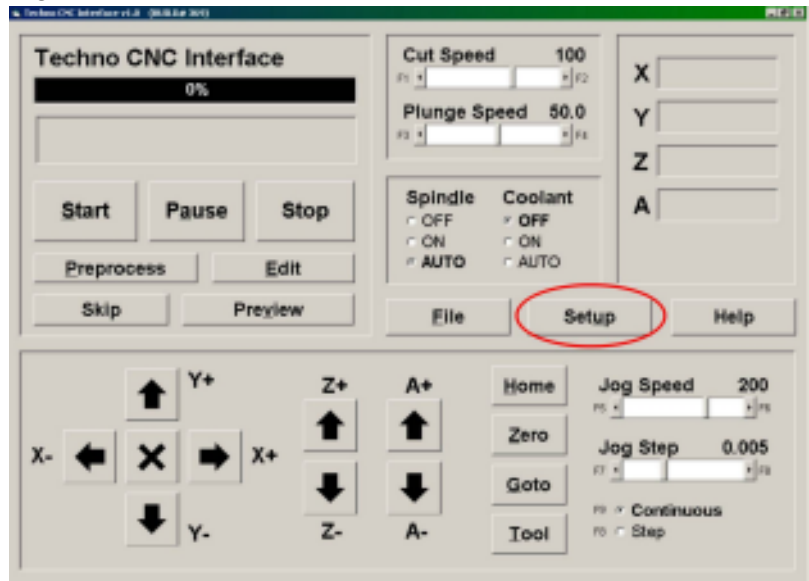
Techno CNC Interface v1.0 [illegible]

Techno CNC Interface

0%

Start
Pause
Stop

Preprocess
Edit

Skip
Preview

Cut Speed 100
F1 F2

Plunge Speed 50.0
F3 F4

Spindle
OFF
ON
AUTO

Coolant
OFF
ON
AUTO

X
Y
Z
A

File
Setup
Help

Y+
X-
X+
Y-

Z+
Z-

A+
A-

Home
Zero
Goto
Tool

Jog Speed 200
F5 F6

Jog Step 0.005
F7 F8

F9 Continuous
F0 Step